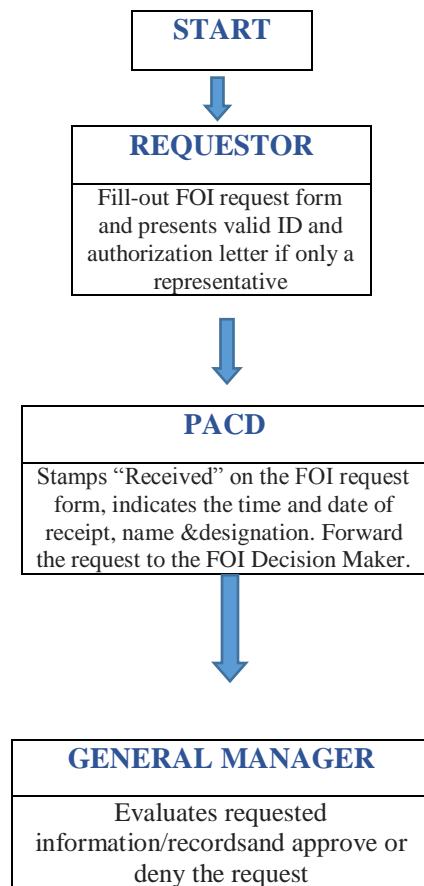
START

REQUESTOR

Fill-out FOI request form and presents valid ID and authorization letter if only a representative

PACD

Stamps “Received” on the FOI request form, indicates the time and date of receipt, name &designation. Forward the request to the FOI Decision Maker.

GENERAL MANAGER

Evaluates requested information/recordsand approve or deny the request